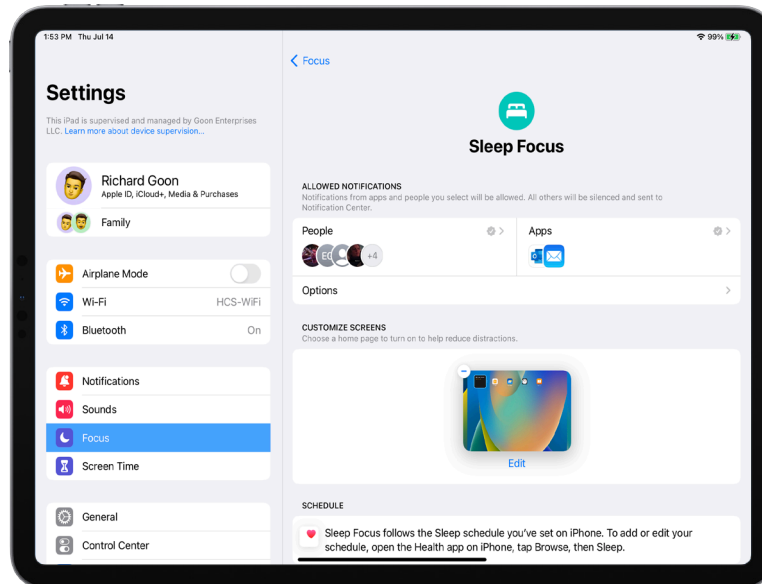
1:53 PM Thu Jul 14

99%

Settings

This iPad is supervised and managed by Goon Enterprises LLC. Learn more about device supervision...

Richard Goon
Apple ID, iCloud+, Media & Purchases

Family

Airplane Mode

Wi-Fi HCS-WiFi

Bluetooth On

Notifications

Sounds

Focus

Screen Time

General

Control Center

< Focus

Sleep Focus

ALLOWED NOTIFICATIONS
Notifications from apps and people you select will be allowed. All others will be silenced and sent to Notification Center.

People

EG +4

Apps

Options

CUSTOMIZE SCREENS
Choose a home page to turn on to help reduce distractions.

Edit

SCHEDULE

Sleep Focus follows the Sleep schedule you've set on iPhone. To add or edit your schedule, open the Health app on iPhone, tap Browse, then Sleep.